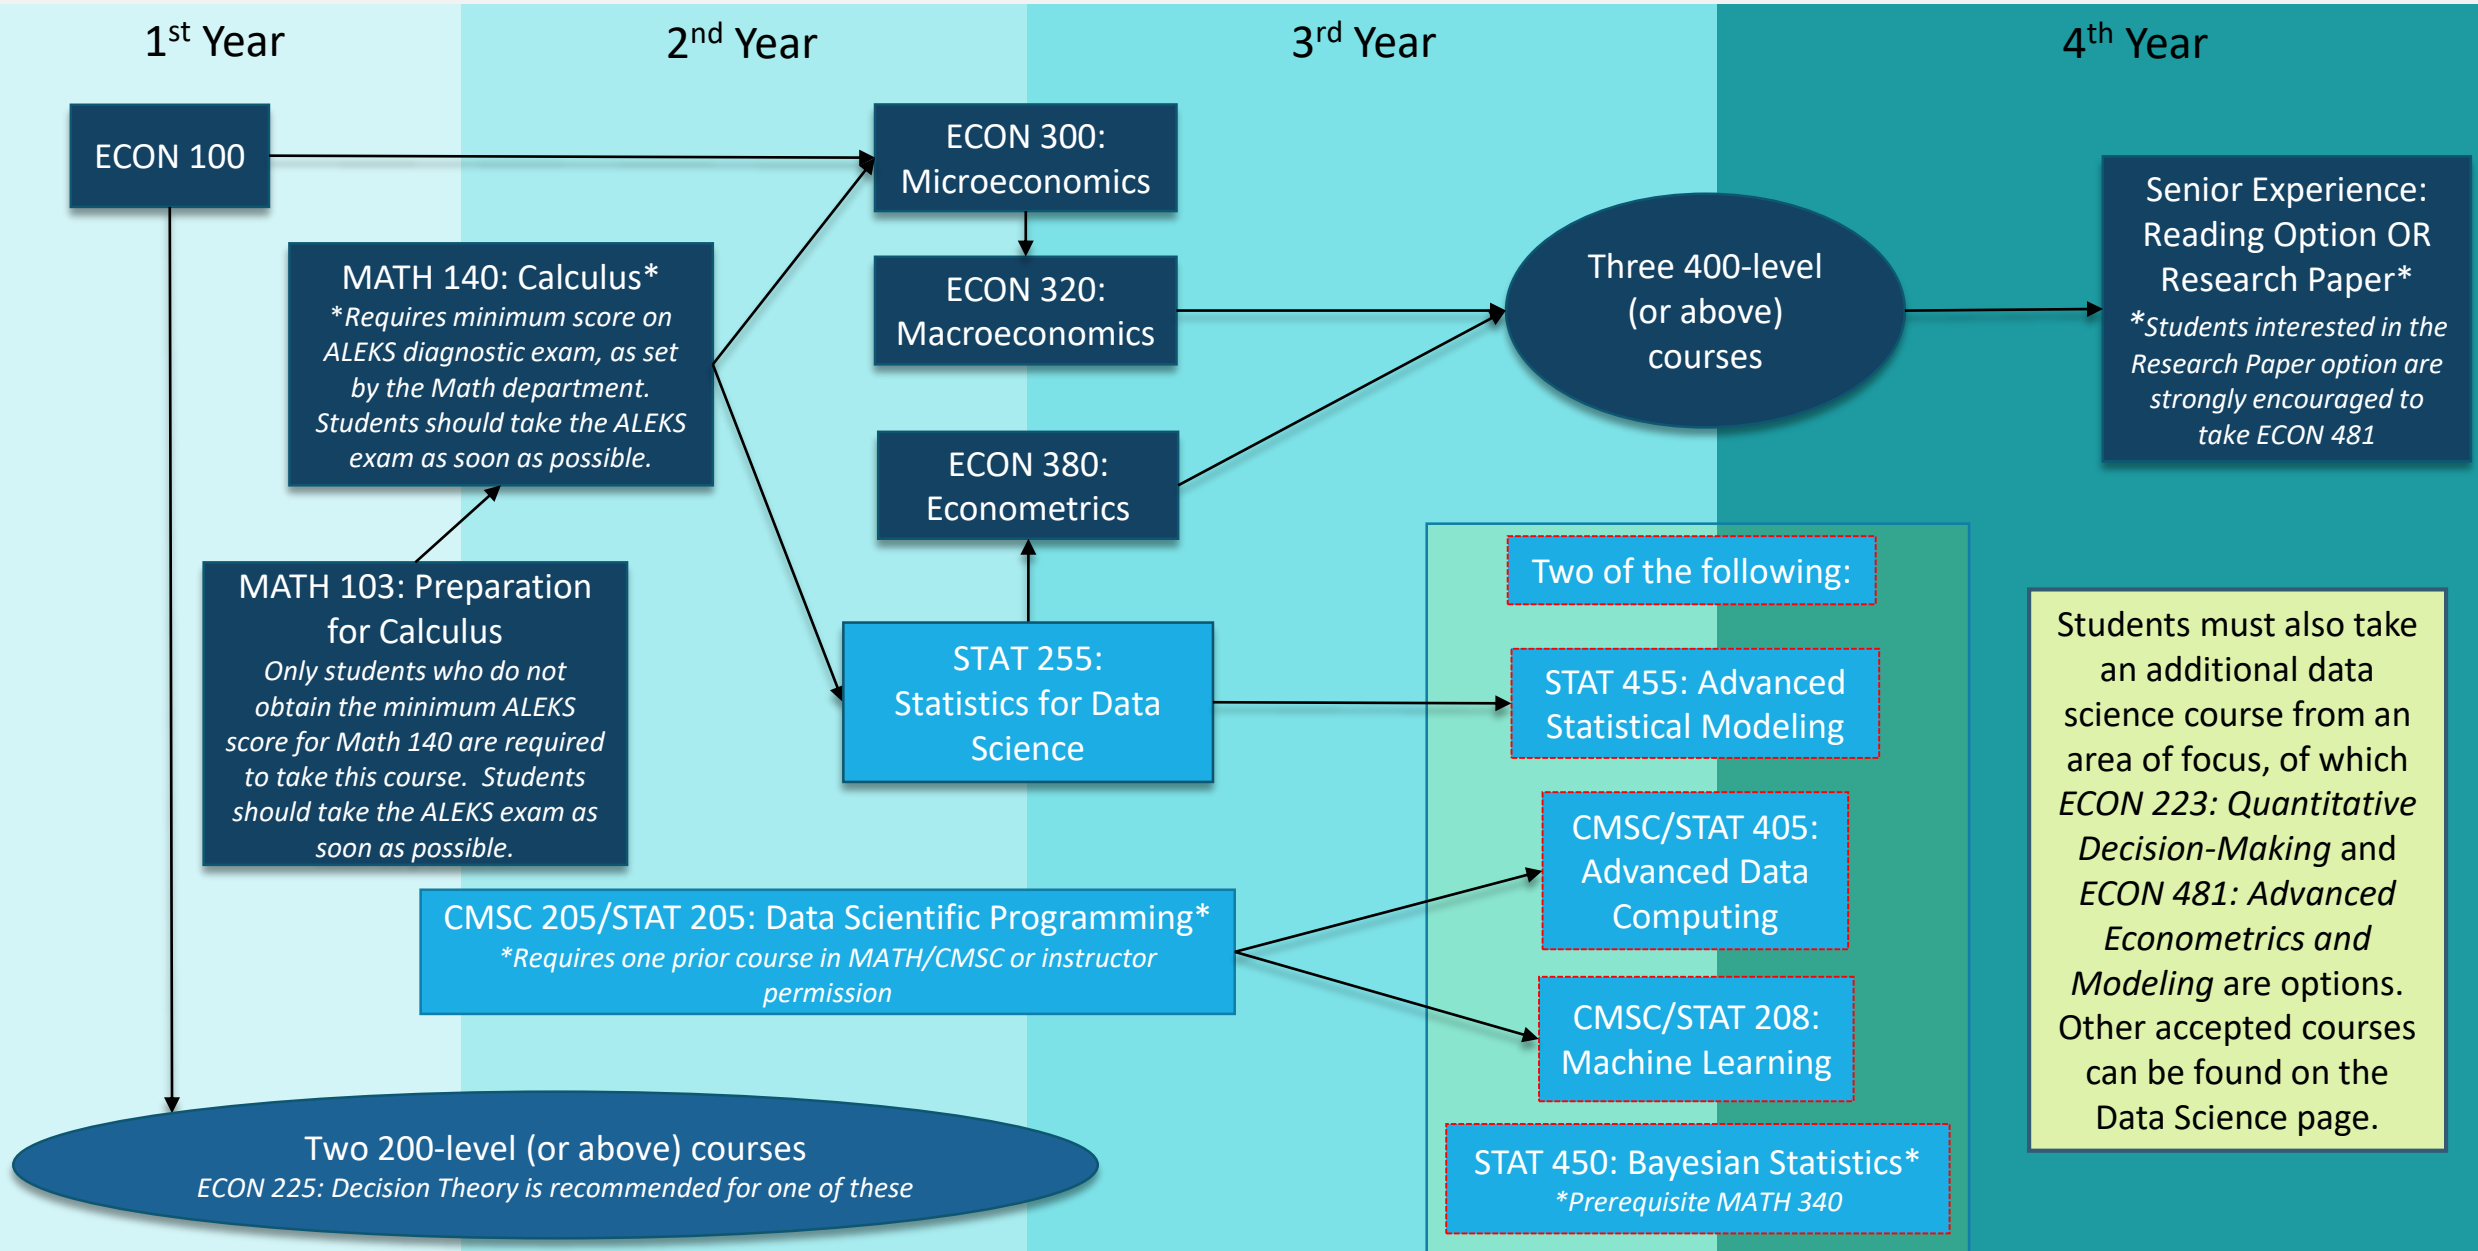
1$^{st}$ Year

2$^{nd}$ Year

3$^{rd}$ Year

4$^{th}$ Year

ECON 100

ECON 300: Microeconomics

ECON 320: Macroeconomics

MATH 140: Calculus*
*Requires minimum score on ALEKS diagnostic exam, as set by the Math department. Students should take the ALEKS exam as soon as possible.

Three 400-level (or above) courses

Senior Experience: Reading Option OR Research Paper*
*Students interested in the Research Paper option are strongly encouraged to take ECON 481

ECON 380: Econometrics

MATH 103: Preparation for Calculus
Only students who do not obtain the minimum ALEKS score for Math 140 are required to take this course. Students should take the ALEKS exam as soon as possible.

STAT 255: Statistics for Data Science

Two of the following:

STAT 455: Advanced Statistical Modeling

CMSC/STAT 405: Advanced Data Computing

CMSC/STAT 208: Machine Learning

STAT 450: Bayesian Statistics*
*Prerequisite MATH 340

Students must also take an additional data science course from an area of focus, of which ECON 223: Quantitative Decision-Making and ECON 481: Advanced Econometrics and Modeling are options. Other accepted courses can be found on the Data Science page.

CMSC 205/STAT 205: Data Scientific Programming*
*Requires one prior course in MATH/CMSC or instructor permission

Two 200-level (or above) courses
ECON 225: Decision Theory is recommended for one of these